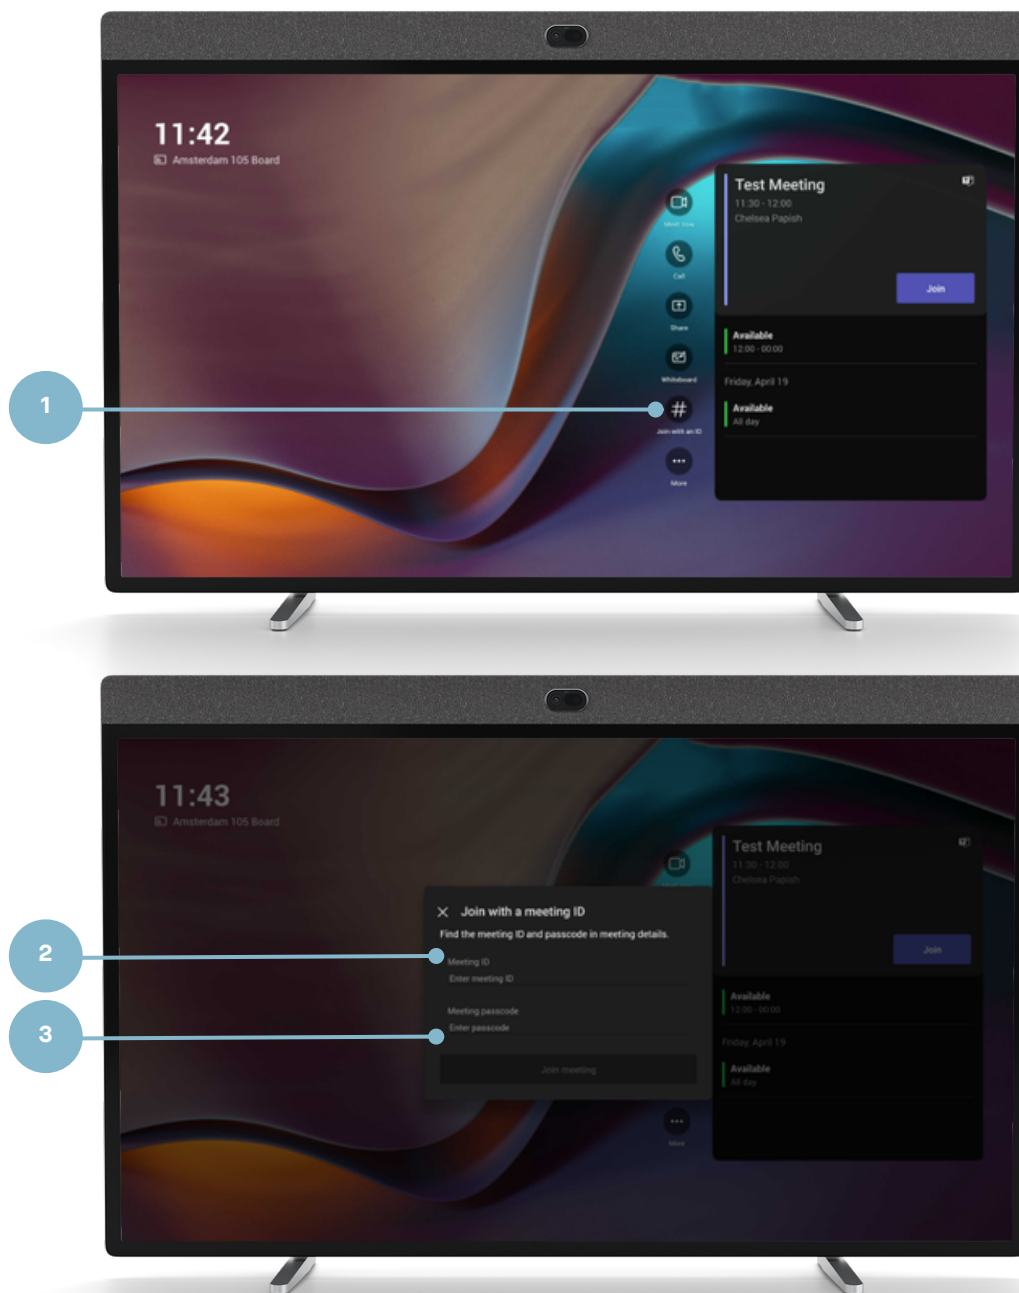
11:42
Amsterdam 105 Board

Meet Now
Call
Share
Whiteboard
Join with an ID
More

1

Test Meeting
11:30 - 12:00
Chelsea Papish
Join

Available
12:00 - 00:00
Friday, April 19
Available
All day

11:43
Amsterdam 105 Board

2
3

Join with a meeting ID
Find the meeting ID and passcode in meeting details.
Meeting ID
Enter meeting ID
Meeting passcode
Enter passcode
Join meeting

More

Test Meeting
11:30 - 12:00
Chelsea Papish
Join

Available
12:00 - 00:00
Friday, April 19
Available
All day